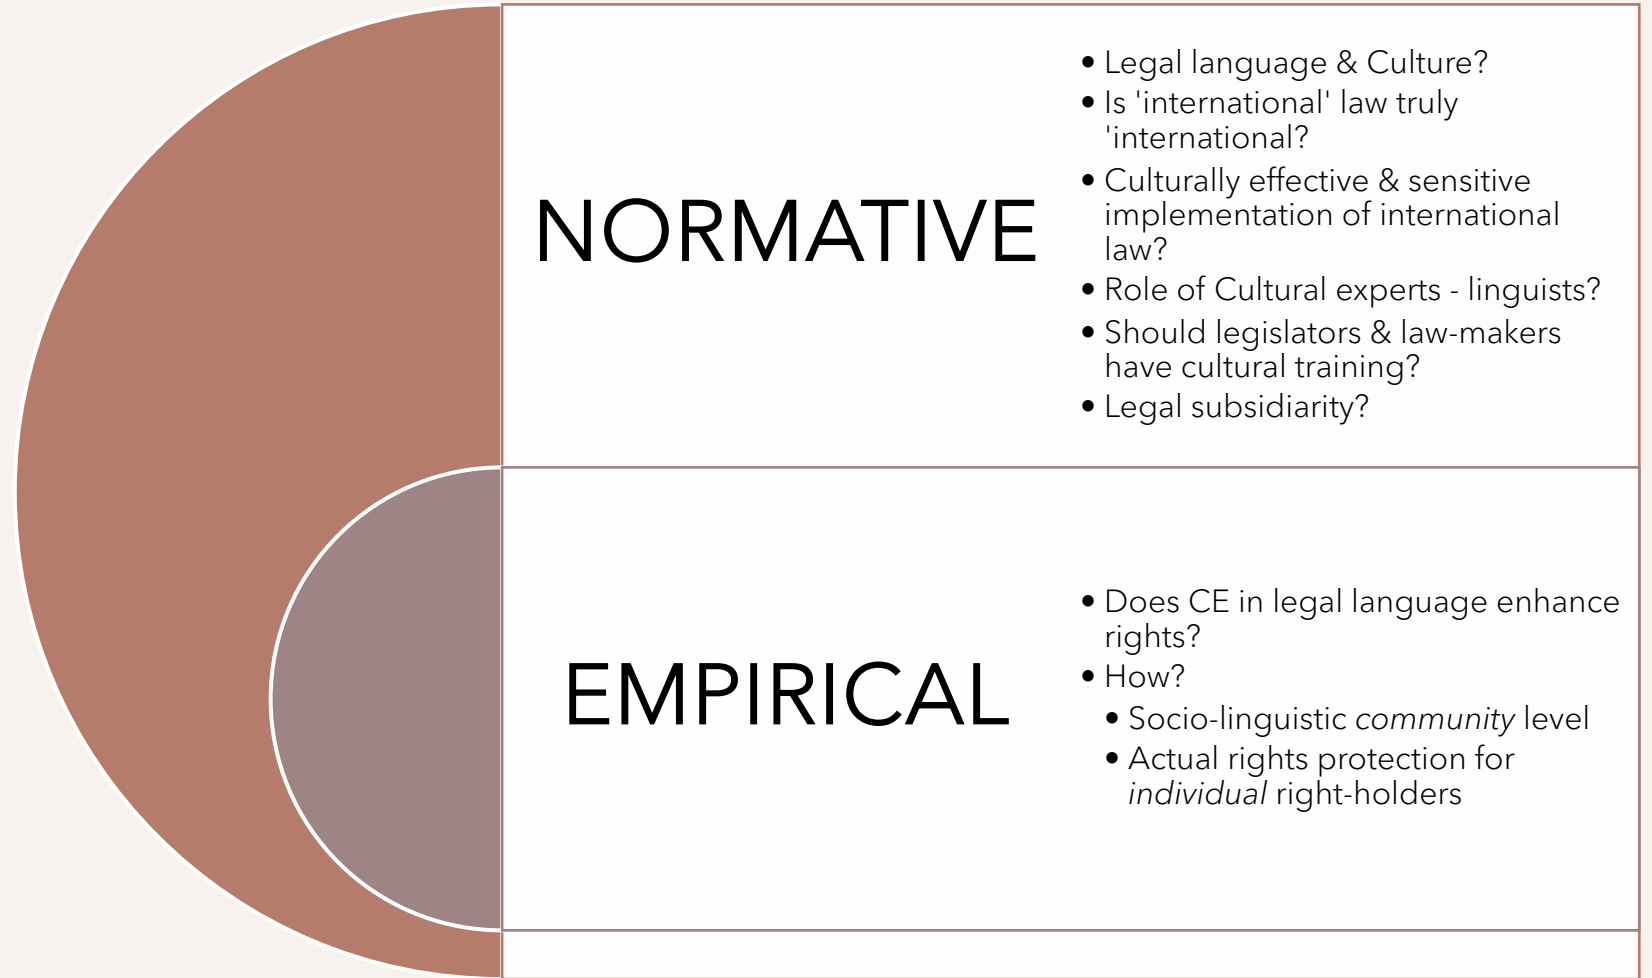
NORMATIVE

- Legal language & Culture?
- Is 'international' law truly 'international?
- Culturally effective & sensitive implementation of international law?
- Role of Cultural experts - linguists?
- Should legislators & law-makers have cultural training?
- Legal subsidiarity?

EMPIRICAL

- Does CE in legal language enhance rights?
- How?
  - Socio-linguistic *community* level
  - Actual rights protection for *individual* right-holders